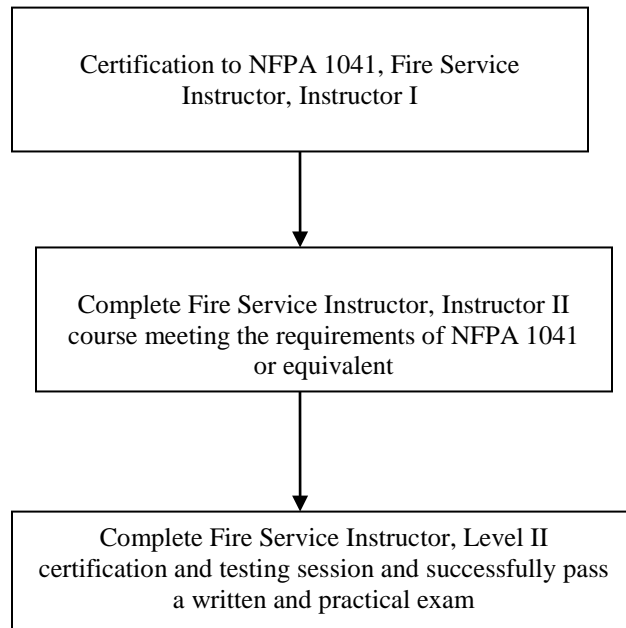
Certification to NFPA 1041, Fire Service Instructor, Instructor I

Complete Fire Service Instructor, Instructor II course meeting the requirements of NFPA 1041 or equivalent

Complete Fire Service Instructor, Level II certification and testing session and successfully pass a written and practical exam